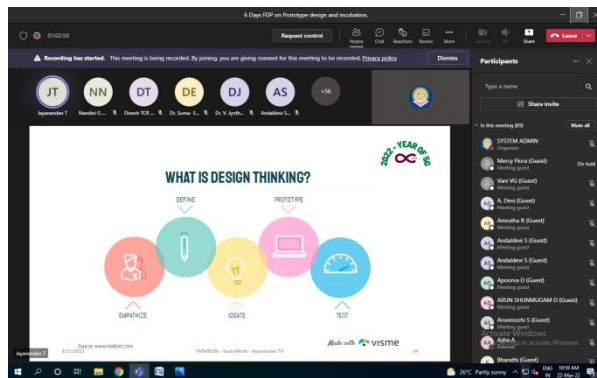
6 Days FDP on Prototype design and incubation.

01:02:50

Request control

People Chat Reactions Rooms More Camera Mic Share Leave

Recording has started. This meeting is being recorded. By joining, you are giving consent for this meeting to be recorded. Privacy policy

Dismiss

JT Jayanandan T

NN Nandini G...

DT Dinesh TCR ...

DE Dr. Suma - E...

DJ Dr. V. Jyoth...

AS Andaldevi S...

+56

2022 - YEAR OF 5G

WHAT IS DESIGN THINKING?

DEFINE

PROTOTYPE

EMPATHIZE

IDEATE

TEST

Source: www.medium.com

8/22/2022

TNN6006 - Tesla Minds - Jayanandan T S

Made with visme

34

Jayanandan T

Participants

Type a name

Share invite

In this meeting (65)

Mute all

SYSTEM ADMIN
Organiser

Mercy Flora (Guest)
Meeting guest

On hold

Vani VG (Guest)
Meeting guest

A. Devi (Guest)
Meeting guest

Amrutha R (Guest)
Meeting guest

Andaldevi S (Guest)
Meeting guest

Andaldevi S (Guest)
Meeting guest

Apoorva D (Guest)
Meeting guest

ARJUN SHUNMUGAM D (Guest)
Meeting guest

Arunmozhi S (Guest)
Meeting guest

Asha A
External

Bharathi (Guest)

Activate Windows
Go to Settings to activate Windows.

26°C Partly sunny

ENG IN

10:18 AM
22-Mar-22